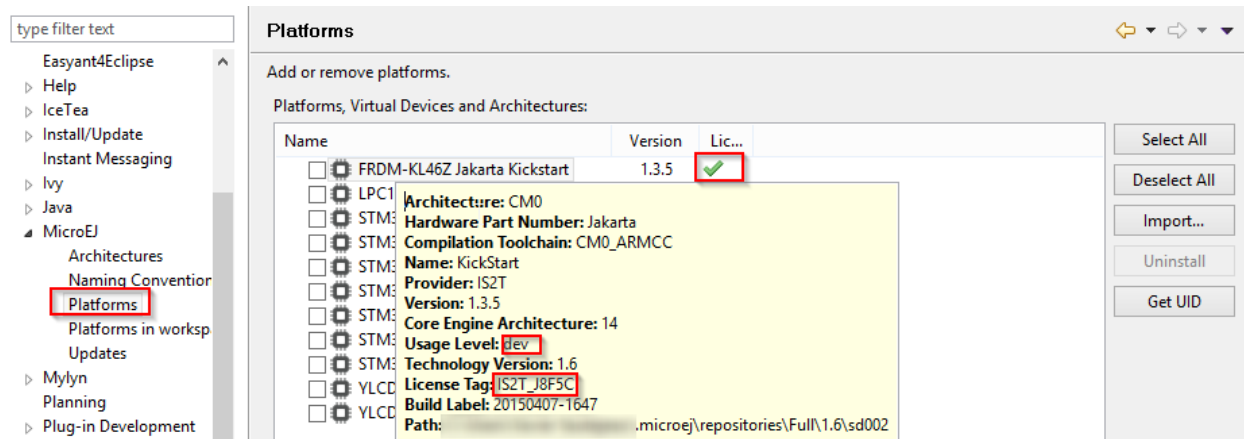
type filter text

Easyant4Eclipse
Help
IceTea
Install/Update
Instant Messaging
Ivy
Java
MicroEJ
Architectures
Naming Convention
Platforms
Platforms in worksp
Updates
Mylyn
Planning
Plug-in Development

Platforms

Add or remove platforms.

Platforms, Virtual Devices and Architectures:

| Name | Version | Lic... |
|---|---|---|
| FRDM-KL46Z Jakarta Kickstart | 1.3.5 | |
| LPC1 | | |
| STM3 | | |
| STM3 | | |
| STM3 | | |
| STM3 | | |
| STM3 | | |
| STM3 | | |
| STM3 | | |
| YLCD | | |
| YLCD | | |

Architecture: CM0
Hardware Part Number: Jakarta
Compilation Toolchain: CM0_ARMCC
Name: KickStart
Provider: IS2T
Version: 1.3.5
Core Engine Architecture: 14
Usage Level: dev
Technology Version: 1.6
License Tag: IS2T_J8F5C
Build Label: 20150407-1647
Path: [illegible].microej\repositories\Full\1.6\sd002

Select All
Deselect All
Import...
Uninstall
Get UID